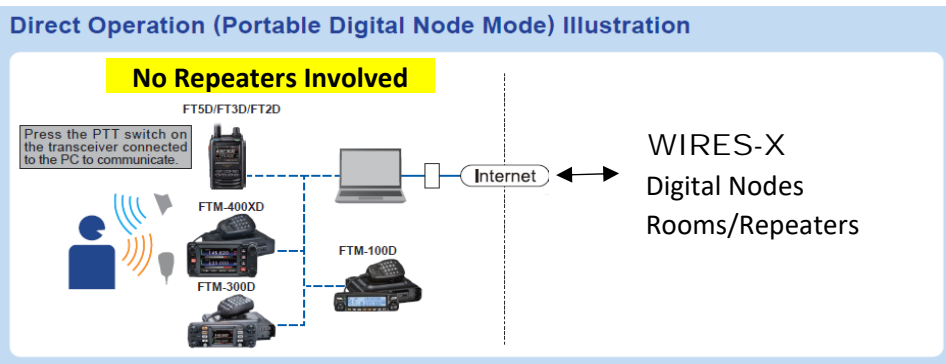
Direct Operation (Portable Digital Node Mode) Illustration

No Repeaters Involved

FT5D/FT3D/FT2D

Press the PTT switch on the transceiver connected to the PC to communicate.

FTM-400XD

FTM-300D

FTM-100D

Internet

WIRES-X
Digital Nodes
Rooms/Repeaters